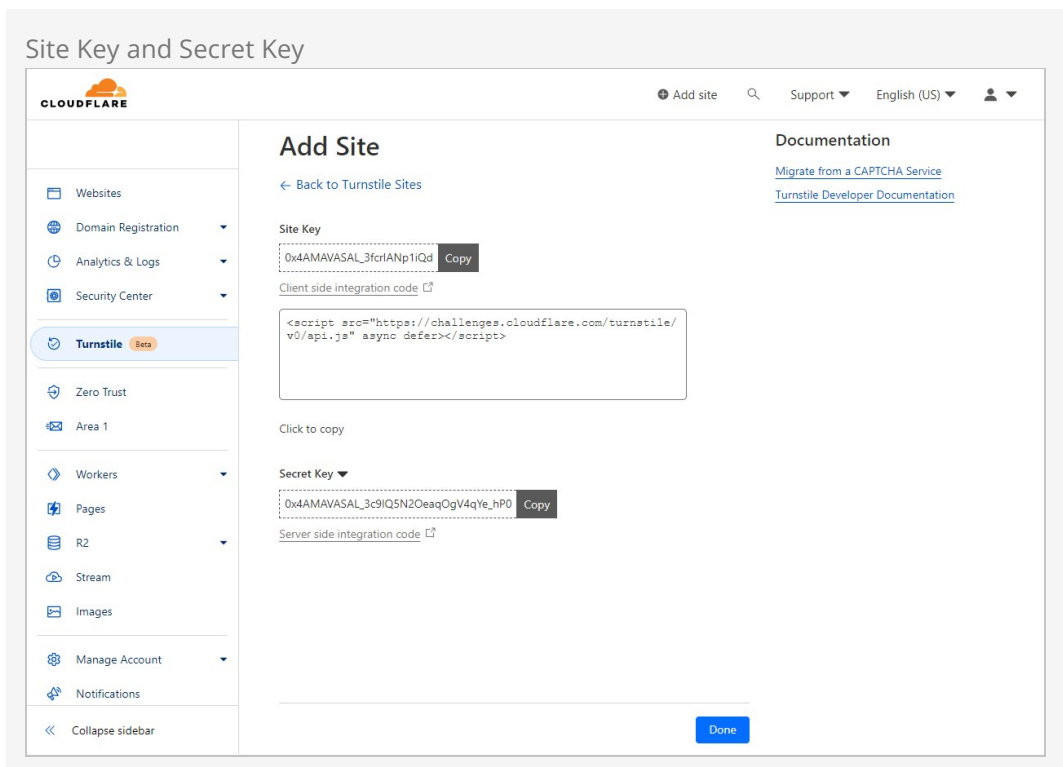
Site Key and Secret Key

CLOUDFLARE

Add site Support English (US)

Websites
Domain Registration
Analytics & Logs
Security Center
Turnstile Beta
Zero Trust
Area 1
Workers
Pages
R2
Stream
Images
Manage Account
Notifications
Collapse sidebar

Add Site

← Back to Turnstile Sites

Site Key

0x4AMAVASAL_3fcrlANp1iQd Copy

Client side integration code

<script src="https://challenges.cloudflare.com/turnstile/v0/api.js" async defer></script>

Click to copy

Secret Key

0x4AMAVASAL_3c9lQ5N2OeaqOgV4qYe_hP0 Copy

Server side integration code

Done

Documentation

Migrate from a CAPTCHA Service

Turnstile Developer Documentation